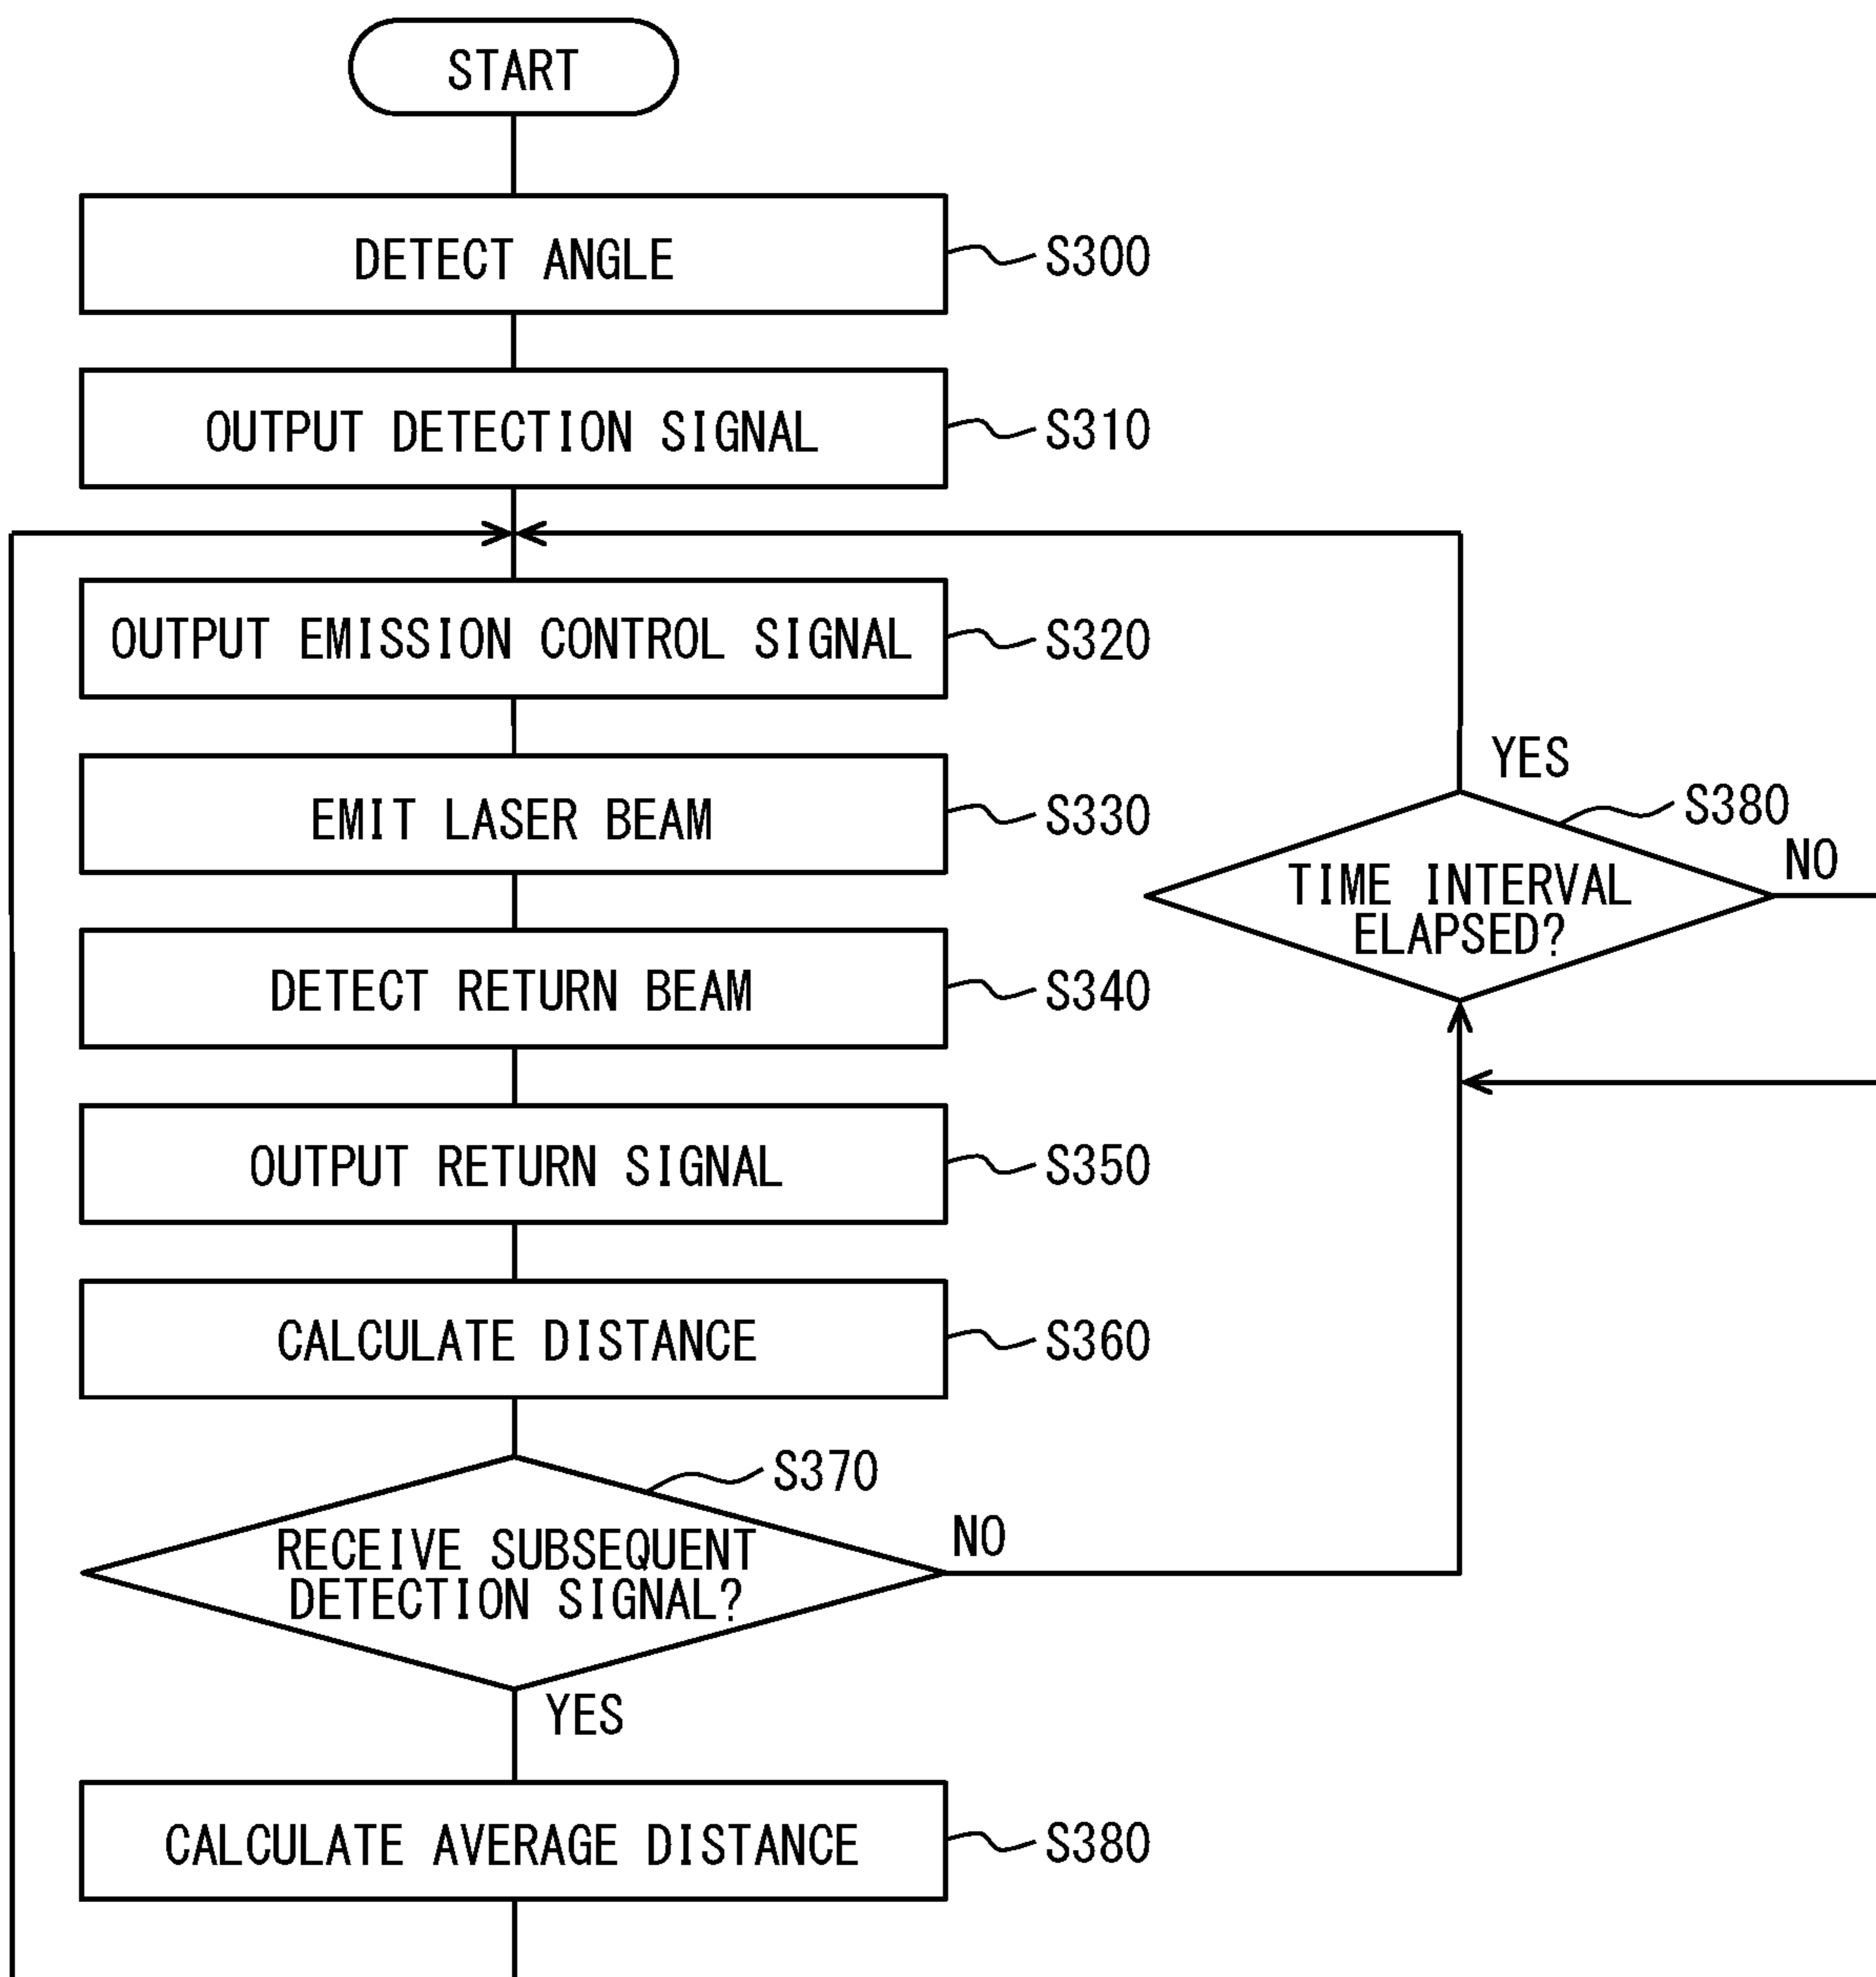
START

DETECT ANGLE S300

OUTPUT DETECTION SIGNAL S310

OUTPUT EMISSION CONTROL SIGNAL S320

EMIT LASER BEAM S330

DETECT RETURN BEAM S340

OUTPUT RETURN SIGNAL S350

CALCULATE DISTANCE S360

S370
RECEIVE SUBSEQUENT DETECTION SIGNAL?
NO
YES

CALCULATE AVERAGE DISTANCE S380

YES
S380
TIME INTERVAL ELAPSED?
NO